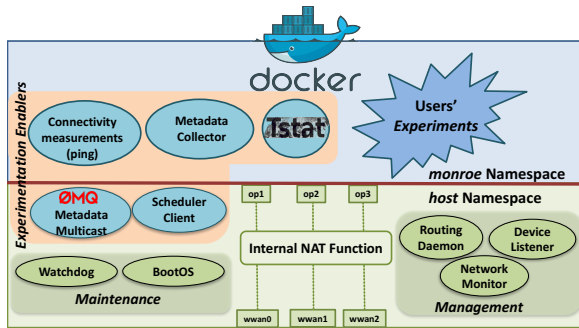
docker

Experimentation Enablers

Connectivity measurements (ping)

Metadata Collector

Tstat

Users' Experiments

monroe Namespace

host Namespace

ØMQ Metadata Multicast

Scheduler Client

op1

op2

op3

Internal NAT Function

Routing Daemon

Device Listener

Network Monitor

Watchdog

BootOS

Maintenance

wwan0

wwan1

wwan2

Management